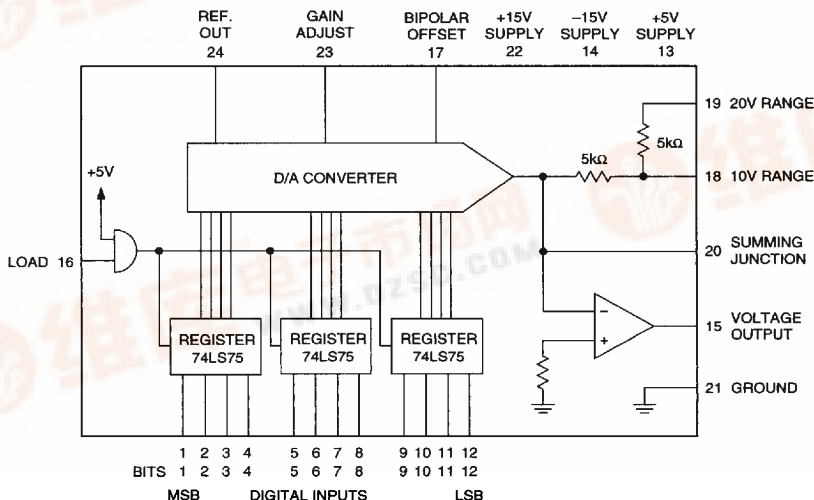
REF. OUT 24

GAIN ADJUST 23

BIPOLAR OFFSET 17

+15V SUPPLY 22

−15V SUPPLY 14

+5V SUPPLY 13

19 20V RANGE

5kΩ

5kΩ

18 10V RANGE

D/A CONVERTER

+5V

LOAD 16

20 SUMMING JUNCTION

www.DZSC.COM

REGISTER 74LS75

REGISTER 74LS75

REGISTER 74LS75

−

+

15 VOLTAGE OUTPUT

21 GROUND

1 2 3 4

5 6 7 8

9 10 11 12

BITS 1 2 3 4

5 6 7 8

9 10 11 12

MSB DIGITAL INPUTS LSB